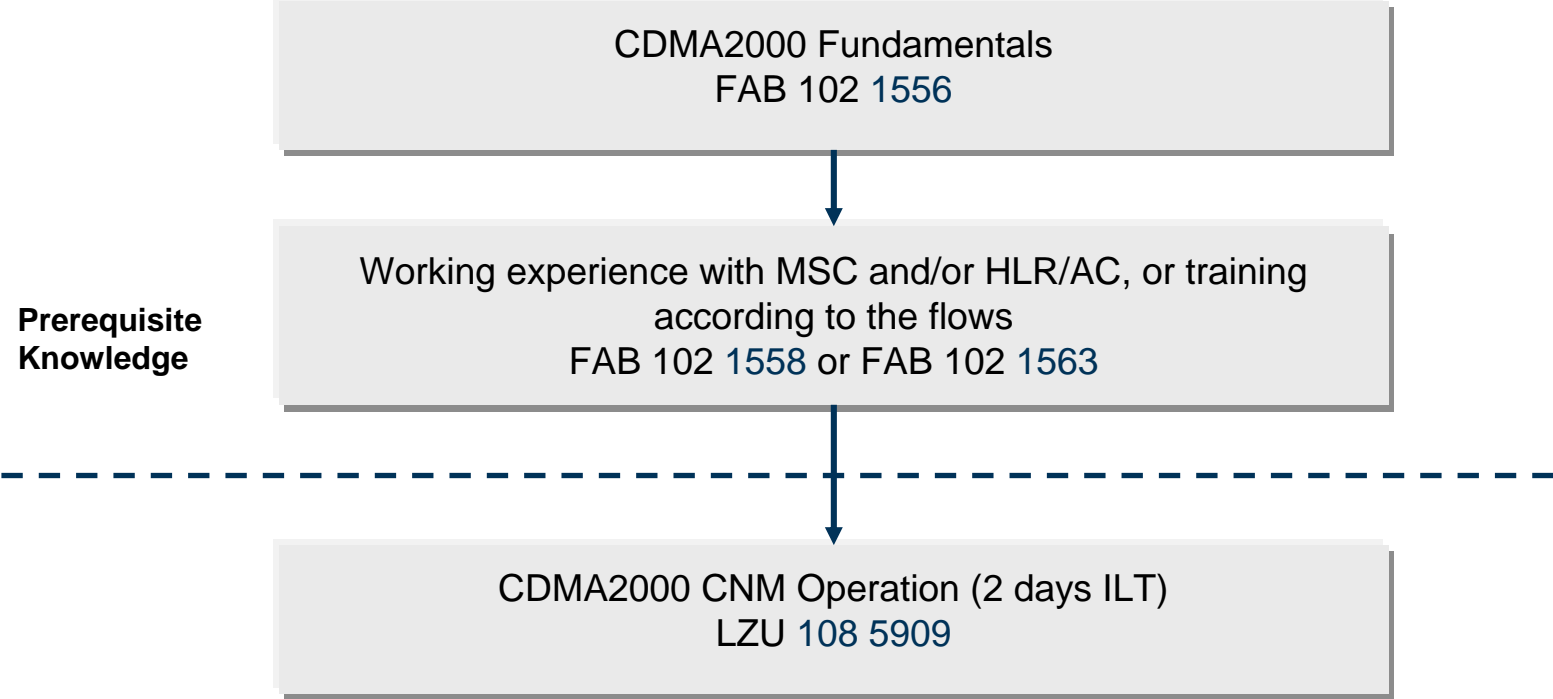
CDMA2000 Fundamentals
FAB 102 1556

Prerequisite Knowledge

Working experience with MSC and/or HLR/AC, or training according to the flows
FAB 102 1558 or FAB 102 1563

CDMA2000 CNM Operation (2 days ILT)
LZU 108 5909